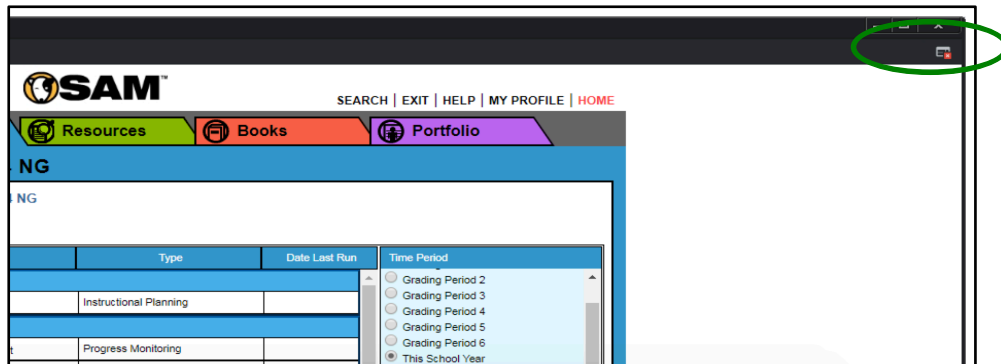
SAM™

SEARCH | EXIT | HELP | MY PROFILE | HOME

Resources
Books
Portfolio

NG

NG

| | Type | Date Last Run |
|---|---|---|
| | Instructional Planning | |
| | Progress Monitoring | |

Time Period
Grading Period 2
Grading Period 3
Grading Period 4
Grading Period 5
Grading Period 6
This School Year